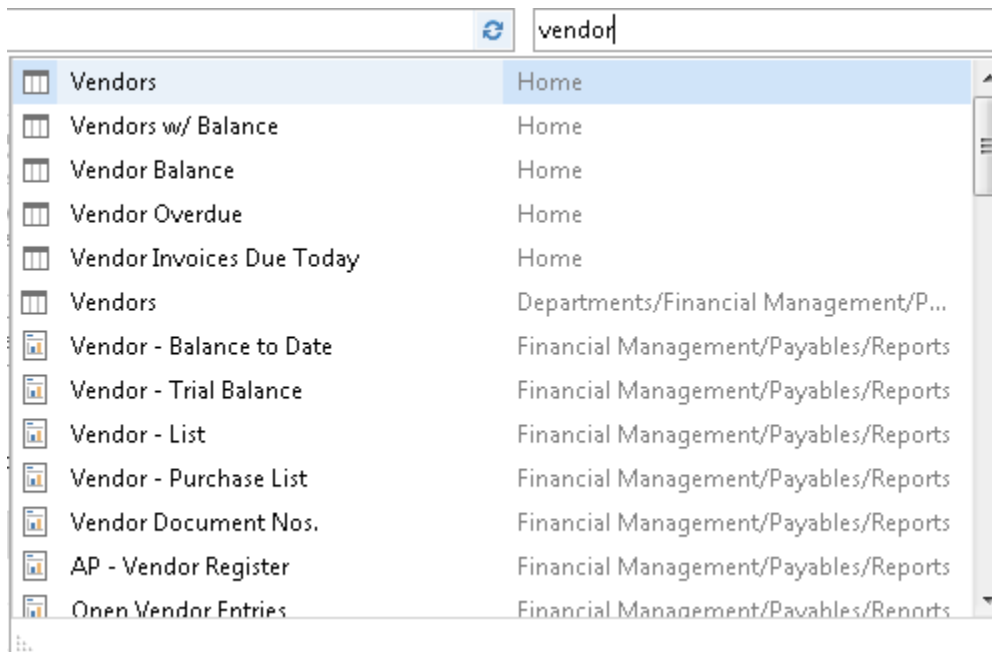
vendor

| | |
|---|---|
| Vendors | Home |
| Vendors w/ Balance | Home |
| Vendor Balance | Home |
| Vendor Overdue | Home |
| Vendor Invoices Due Today | Home |
| Vendors | Departments/Financial Management/P... |
| Vendor - Balance to Date | Financial Management/Payables/Reports |
| Vendor - Trial Balance | Financial Management/Payables/Reports |
| Vendor - List | Financial Management/Payables/Reports |
| Vendor - Purchase List | Financial Management/Payables/Reports |
| Vendor Document Nos. | Financial Management/Payables/Reports |
| AP - Vendor Register | Financial Management/Payables/Reports |
| Open Vendor Entries | Financial Management/Payables/Reports |